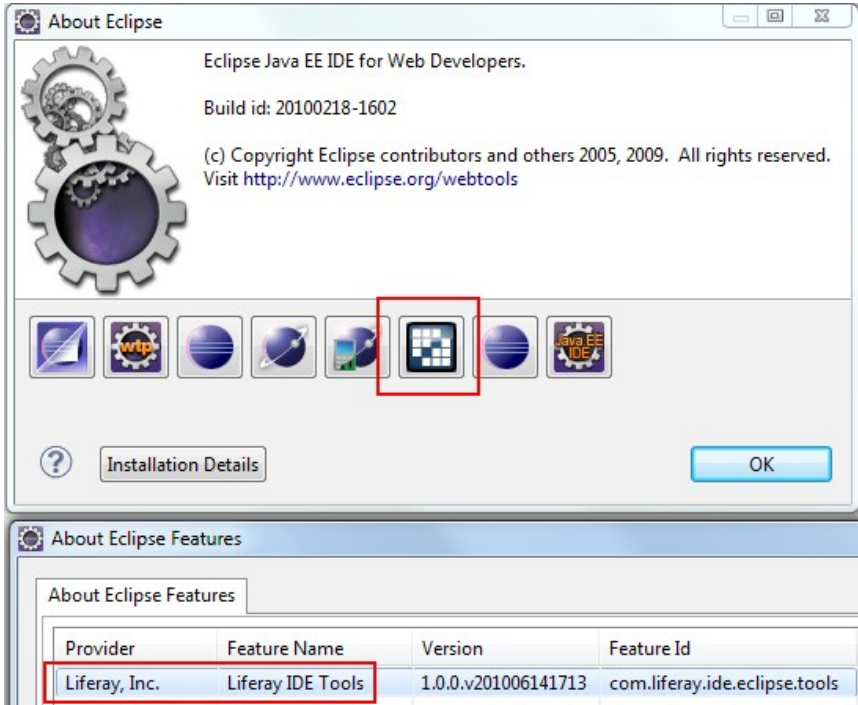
About Eclipse

Eclipse Java EE IDE for Web Developers.

Build id: 20100218-1602

(c) Copyright Eclipse contributors and others 2005, 2009. All rights reserved. Visit http://www.eclipse.org/webtools

wtp

Java EE IDE

Installation Details

OK

About Eclipse Features

About Eclipse Features

| Provider | Feature Name | Version | Feature Id |
|---|---|---|---|
| Liferay, Inc. | Liferay IDE Tools | 1.0.0.v201006141713 | com.liferay.ide.eclipse.tools |